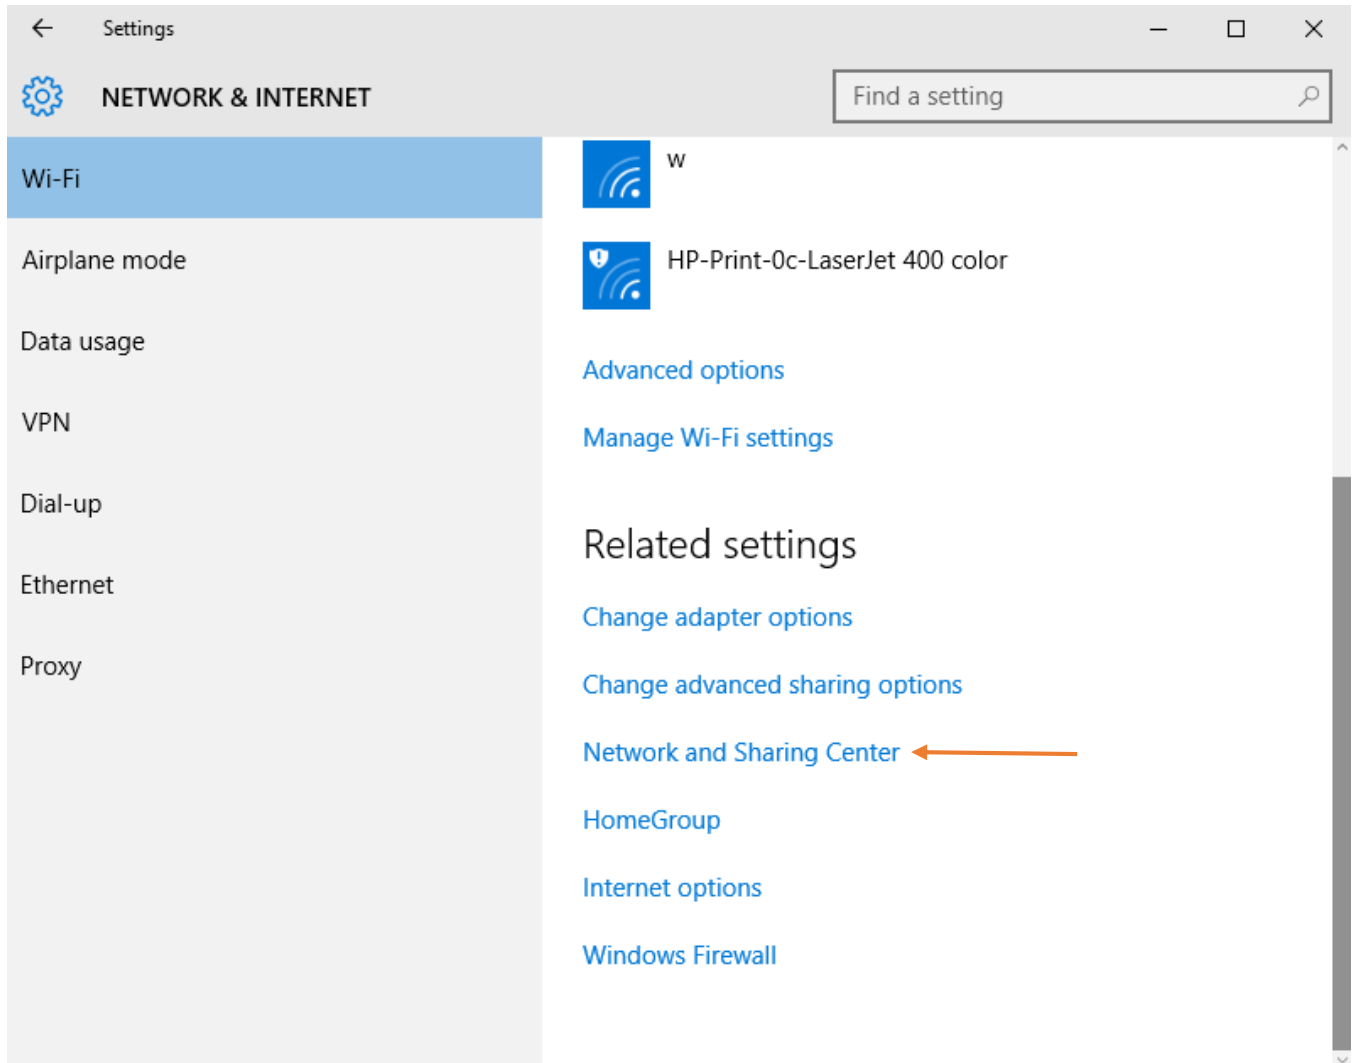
Settings

NETWORK & INTERNET

Find a setting

Wi-Fi

Airplane mode

Data usage

VPN

Dial-up

Ethernet

Proxy

w

HP-Print-0c-LaserJet 400 color

Advanced options

Manage Wi-Fi settings

Related settings

Change adapter options

Change advanced sharing options

Network and Sharing Center

HomeGroup

Internet options

Windows Firewall